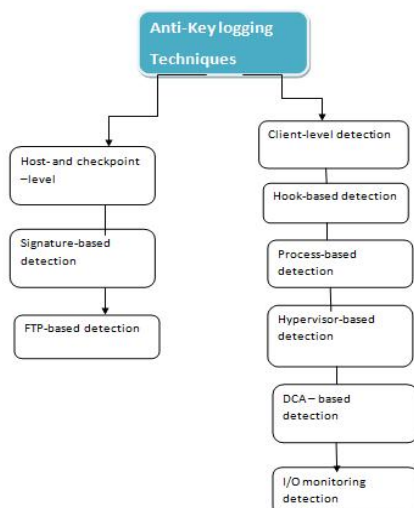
Anti-Key logging Techniques

Host- and checkpoint –level

Signature-based detection

FTP-based detection

Client-level detection

Hook-based detection

Process-based detection

Hypervisor-based detection

DCA – based detection

I/O monitoring detection